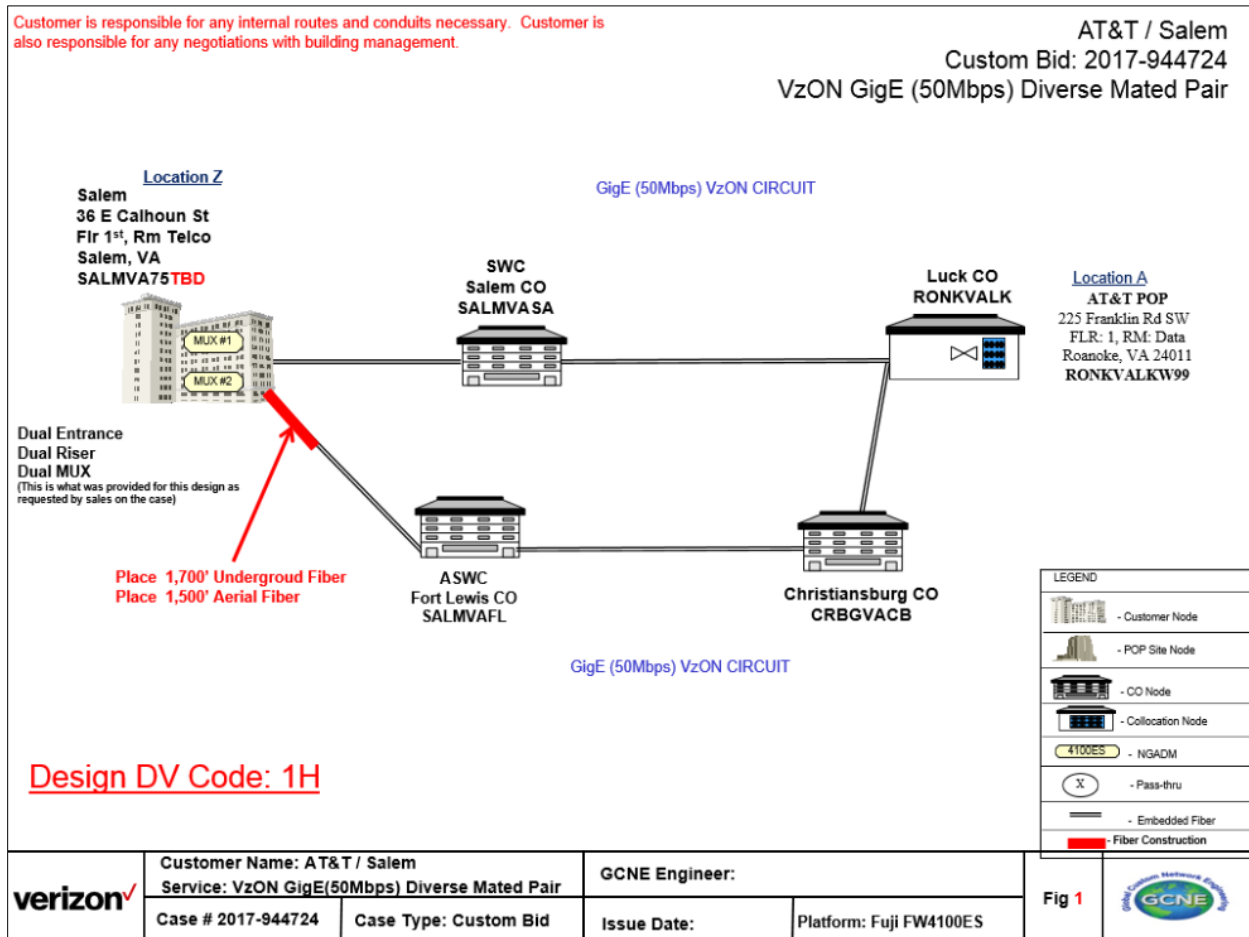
Customer is responsible for any internal routes and conduits necessary. Customer is also responsible for any negotiations with building management.

AT&T / Salem
Custom Bid: 2017-944724
VzON GigE (50Mbps) Diverse Mated Pair

Location Z
Salem
36 E Calhoun St
Flr 1st, Rm Telco
Salem, VA
SALMVA75TBD

GigE (50Mbps) VzON CIRCUIT

SWC
Salem CO
SALMVASA

Luck CO
RONKVALK

Location A
AT&T POP
225 Franklin Rd SW
FLR: 1, RM: Data
Roanoke, VA 24011
RONKVALKW99

MUX #1
MUX #2

Dual Entrance
Dual Riser
Dual MUX
(This is what was provided for this design as requested by sales on the case)

Place 1,700' Undergroud Fiber
Place 1,500' Aerial Fiber

ASWC
Fort Lewis CO
SALMVAFL

Christiansburg CO
CRBGVACB

GigE (50Mbps) VzON CIRCUIT

LEGEND
- Customer Node
- POP Site Node
- CO Node
- Collocation Node
4100ES - NGADM
X - Pass-thru
- Embedded Fiber
- Fiber Construction

Design DV Code: 1H

verizon✓
Customer Name: AT&T / Salem
Service: VzON GigE(50Mbps) Diverse Mated Pair
GCNE Engineer:
Fig 1
Case # 2017-944724
Case Type: Custom Bid
Issue Date:
Platform: Fuji FW4100ES
Global Custom Network Engineering
GCNE